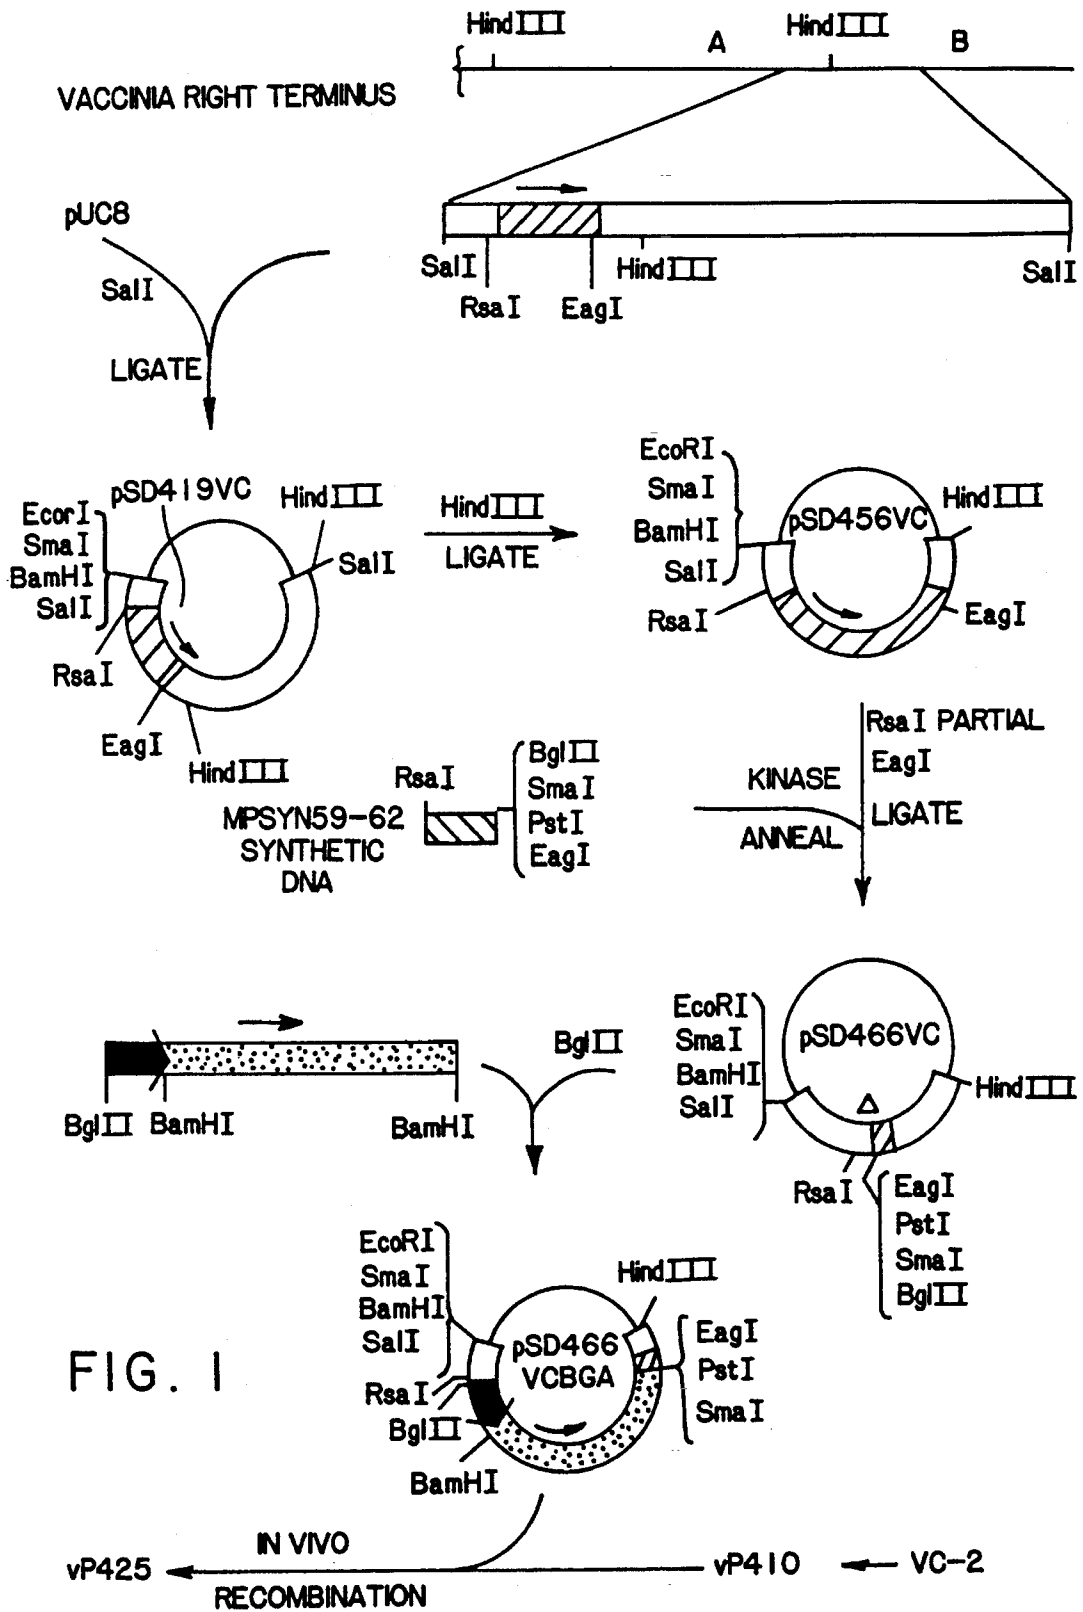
HindIII A HindIII B

VACCINIA RIGHT TERMINUS

pUC8

SalI

LIGATE

SalI RsaI EagI HindIII SalI

pSD419VC

EcorI SmaI BamHI SalI

HindIII SalI

RsaI

EagI HindIII

HindIII LIGATE

EcoRI SmaI BamHI SalI

pSD456VC

HindIII

RsaI EagI

RsaI PARTIAL EagI

KINASE LIGATE ANNEAL

RsaI

MPSYN59-62 SYNTHETIC DNA

BglII SmaI PstI EagI

BglII BamHI BamHI

BglII

EcoRI SmaI BamHI SalI

pSD466VC

HindIII

RsaI

EagI PstI SmaI BglII

EcoRI SmaI BamHI SalI

HindIII

pSD466 VCBGA

EagI PstI SmaI

RsaI BglII

BamHI

FIG. 1

vP425

IN VIVO RECOMBINATION

vP410 VC-2